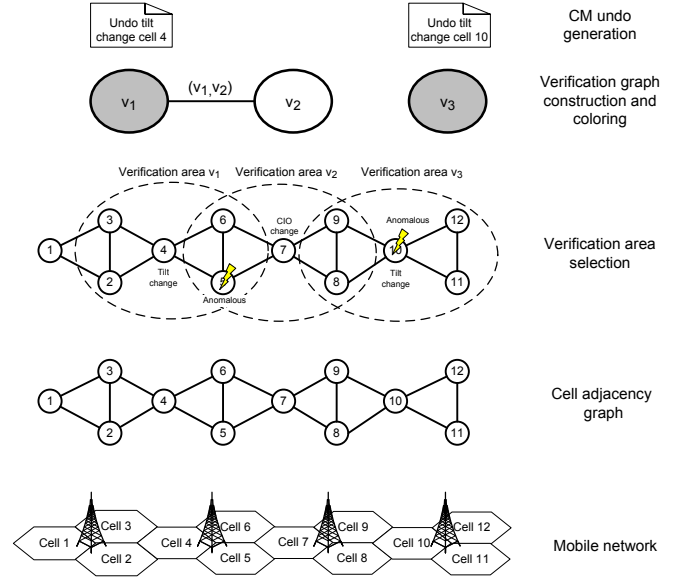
Undo tilt change cell 4

Undo tilt change cell 10

CM undo generation

$v_1$

$(v_1, v_2)$

$v_2$

$v_3$

Verification graph construction and coloring

Verification area $v_1$

Verification area $v_2$

Verification area $v_3$

CIO change

Anomalous

1

3

2

4

Tilt change

6

5

Anomalous

7

9

8

10

Tilt change

12

11

Verification area selection

1

3

2

4

6

5

7

9

8

10

12

11

Cell adjacency graph

Cell 1

Cell 3

Cell 2

Cell 4

Cell 6

Cell 5

Cell 7

Cell 9

Cell 8

Cell 10

Cell 12

Cell 11

Mobile network